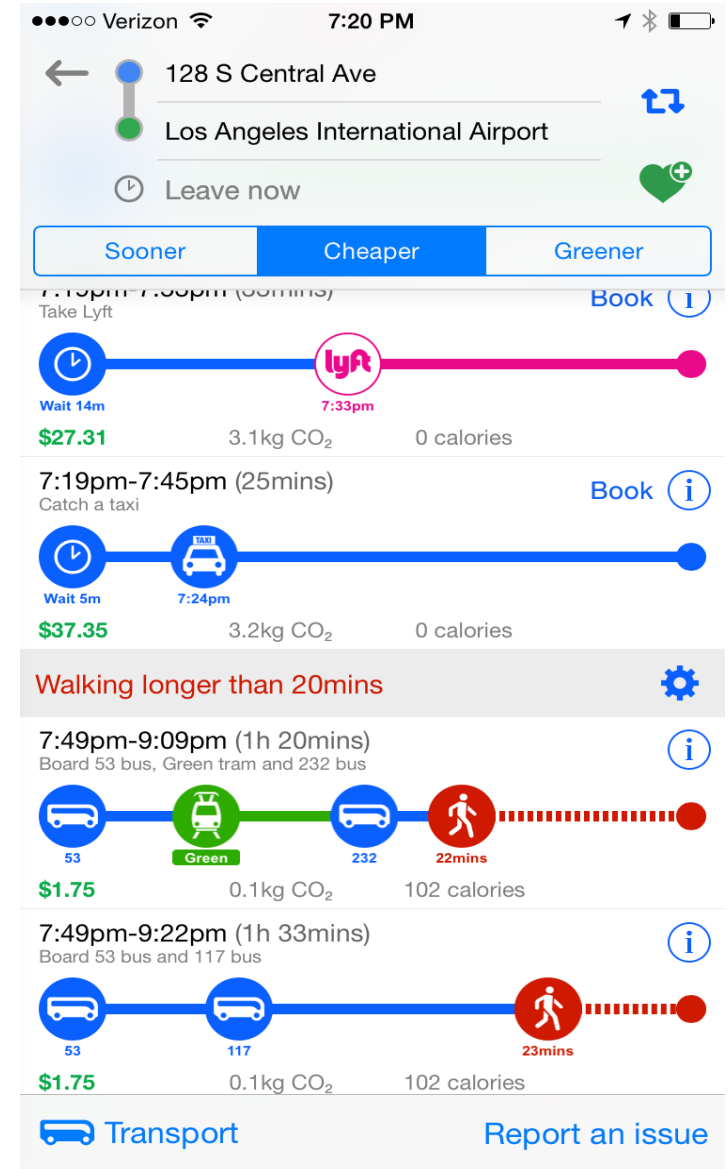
●●●○○ Verizon 7:20 PM

128 S Central Ave

Los Angeles International Airport

Leave now

Sooner | Cheaper | Greener

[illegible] Book

Take Lyft

lyft

Wait 14m

7:33pm

$27.31 3.1kg $CO_2$ 0 calories

7:19pm-7:45pm (25mins) Book

Catch a taxi

TAXI

Wait 5m

7:24pm

$37.35 3.2kg $CO_2$ 0 calories

Walking longer than 20mins

7:49pm-9:09pm (1h 20mins)

Board 53 bus, Green tram and 232 bus

53 Green 232 22mins

$1.75 0.1kg $CO_2$ 102 calories

7:49pm-9:22pm (1h 33mins)

Board 53 bus and 117 bus

53 117 23mins

$1.75 0.1kg $CO_2$ 102 calories

Transport Report an issue